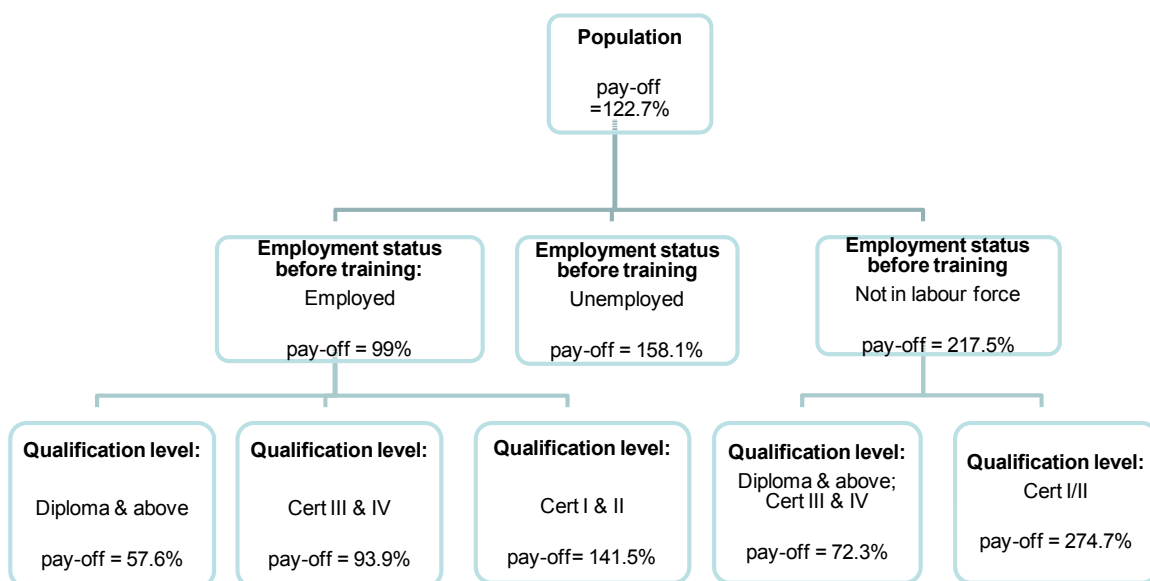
Population

pay-off =122.7%

Employment status before training:
Employed

pay-off = 99%

Employment status before training
Unemployed

pay-off = 158.1%

Employment status before training
Not in labour force

pay-off = 217.5%

Qualification level:

Diploma & above

pay-off = 57.6%

Qualification level:

Cert III & IV

pay-off = 93.9%

Qualification level:

Cert I & II

pay-off= 141.5%

Qualification level:
Diploma & above; Cert III & IV

pay-off = 72.3%

Qualification level:
Cert I/II

pay-off = 274.7%